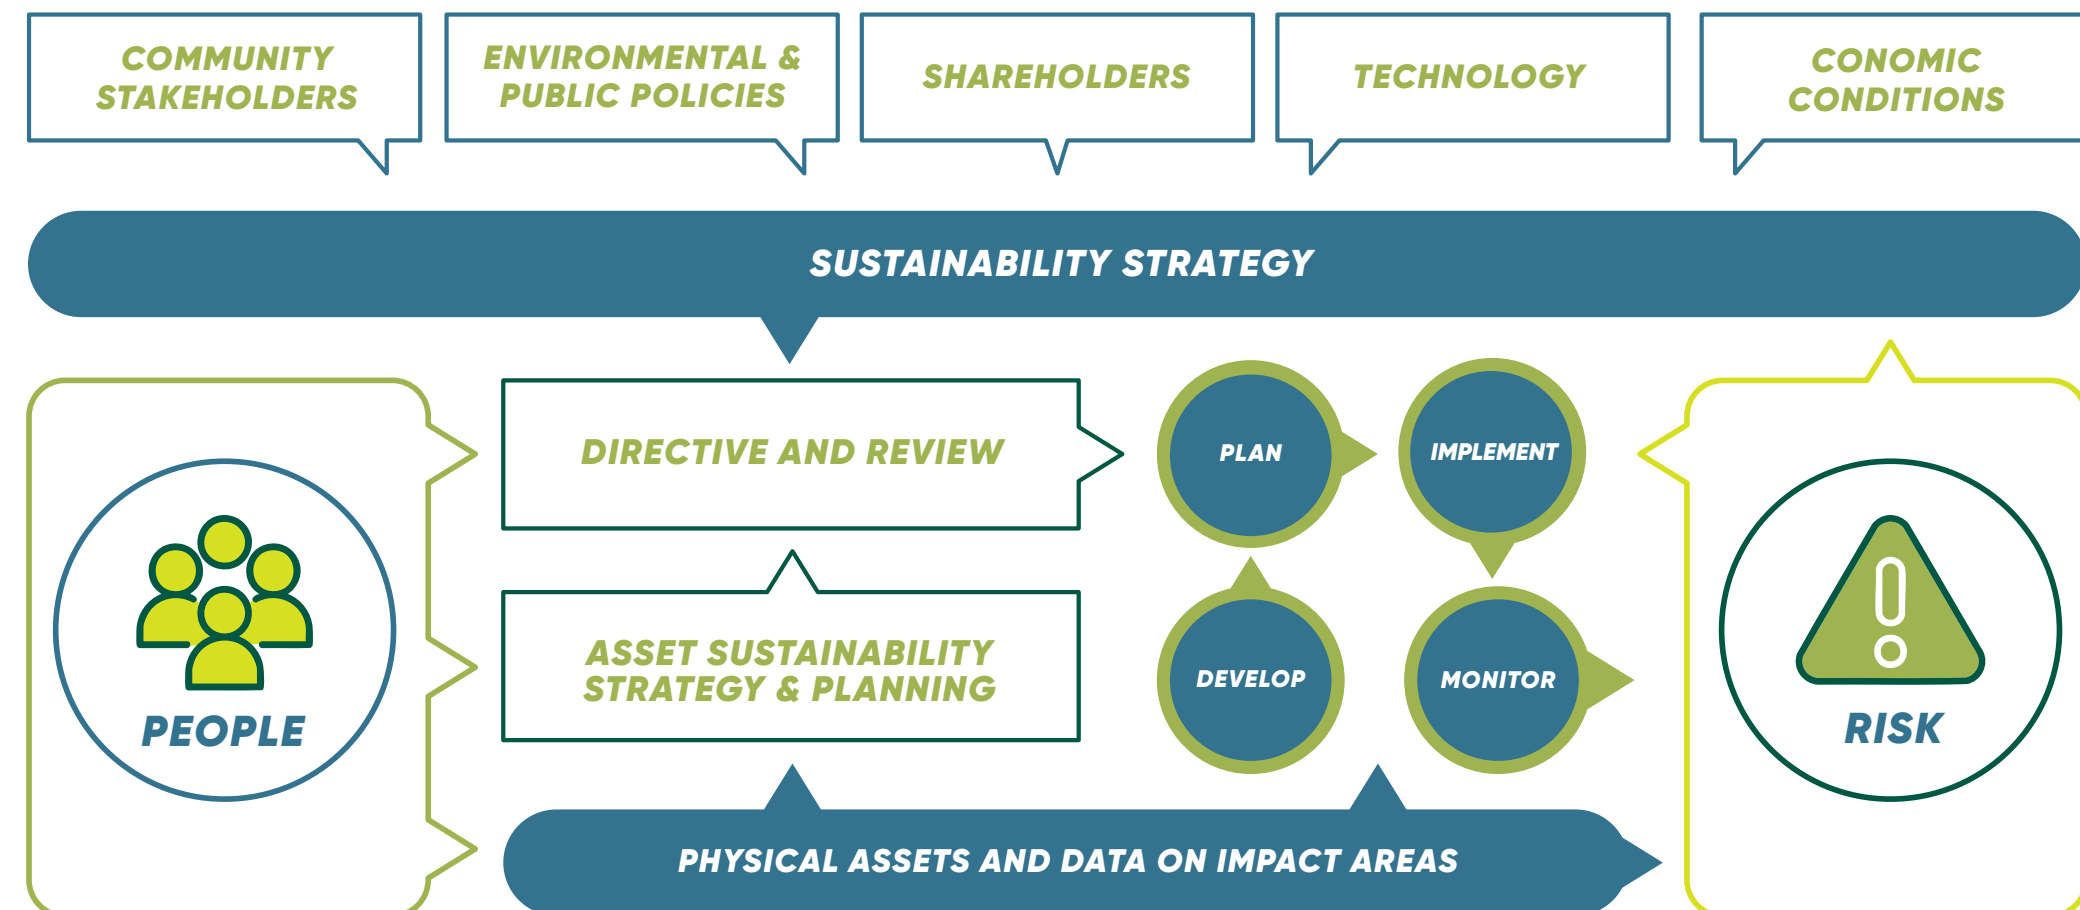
COMMUNITY STAKEHOLDERS

ENVIRONMENTAL & PUBLIC POLICIES

SHAREHOLDERS

TECHNOLOGY

CONOMIC CONDITIONS

SUSTAINABILITY STRATEGY

PEOPLE

DIRECTIVE AND REVIEW

ASSET SUSTAINABILITY STRATEGY & PLANNING

PLAN

IMPLEMENT

DEVELOP

MONITOR

RISK

PHYSICAL ASSETS AND DATA ON IMPACT AREAS